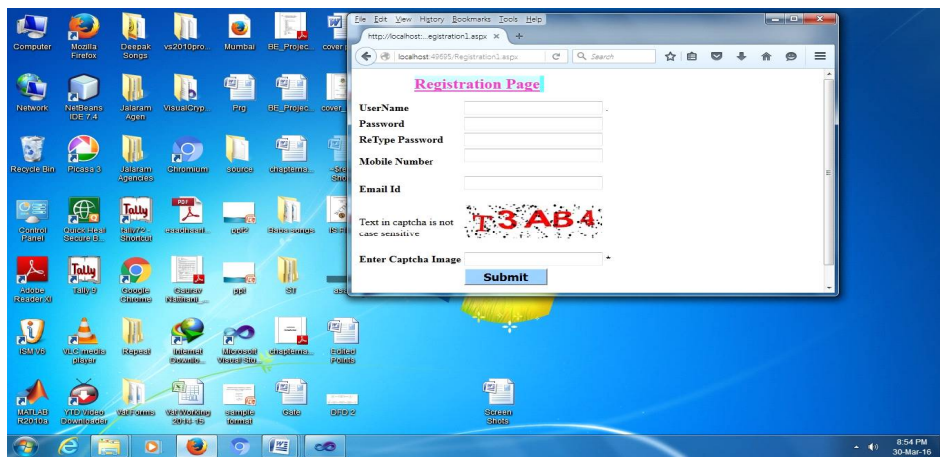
Computer
Mozilla Firefox
Deepak Songs
vs2010pro...
Mumbai
BE_Projec...
cover

Network
NetBeans IDE 7.4
Jalaram Agen
VisualCryp...
Prg
BE_Projec...
cover...

Recycle Bin
Picasa 3
Jalaram Agencies
Chromium
source
chapterna...
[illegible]

Control Panel
Quick Heal Secure B...
tally72 - Shortcut
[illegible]
ppt2
Bhakti songs
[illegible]

Adobe Reader XI
Tally.9
Google Chrome
Gaurav Nachnani_...
ppt
ST
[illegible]

ISM V6
VLC media player
Repeat
Internet Downlo...
Microsoft Visual Stu...
chapterna...
Edited Points

MATLAB R2010a
YTD Video Downloader
VatForms
Vat Working 2014-15
sample format
Gate
DFD 2
Screen Shots

File Edit View History Bookmarks Tools Help
http://localhost:...egistration1.aspx ×
localhost:49695/Registration1.aspx
Search

Registration Page

UserName
Password
ReType Password
Mobile Number
Email Id
Text in captcha is not case sensitive
T3AB4
Enter Captcha Image *
Submit

8:54 PM
30-Mar-16